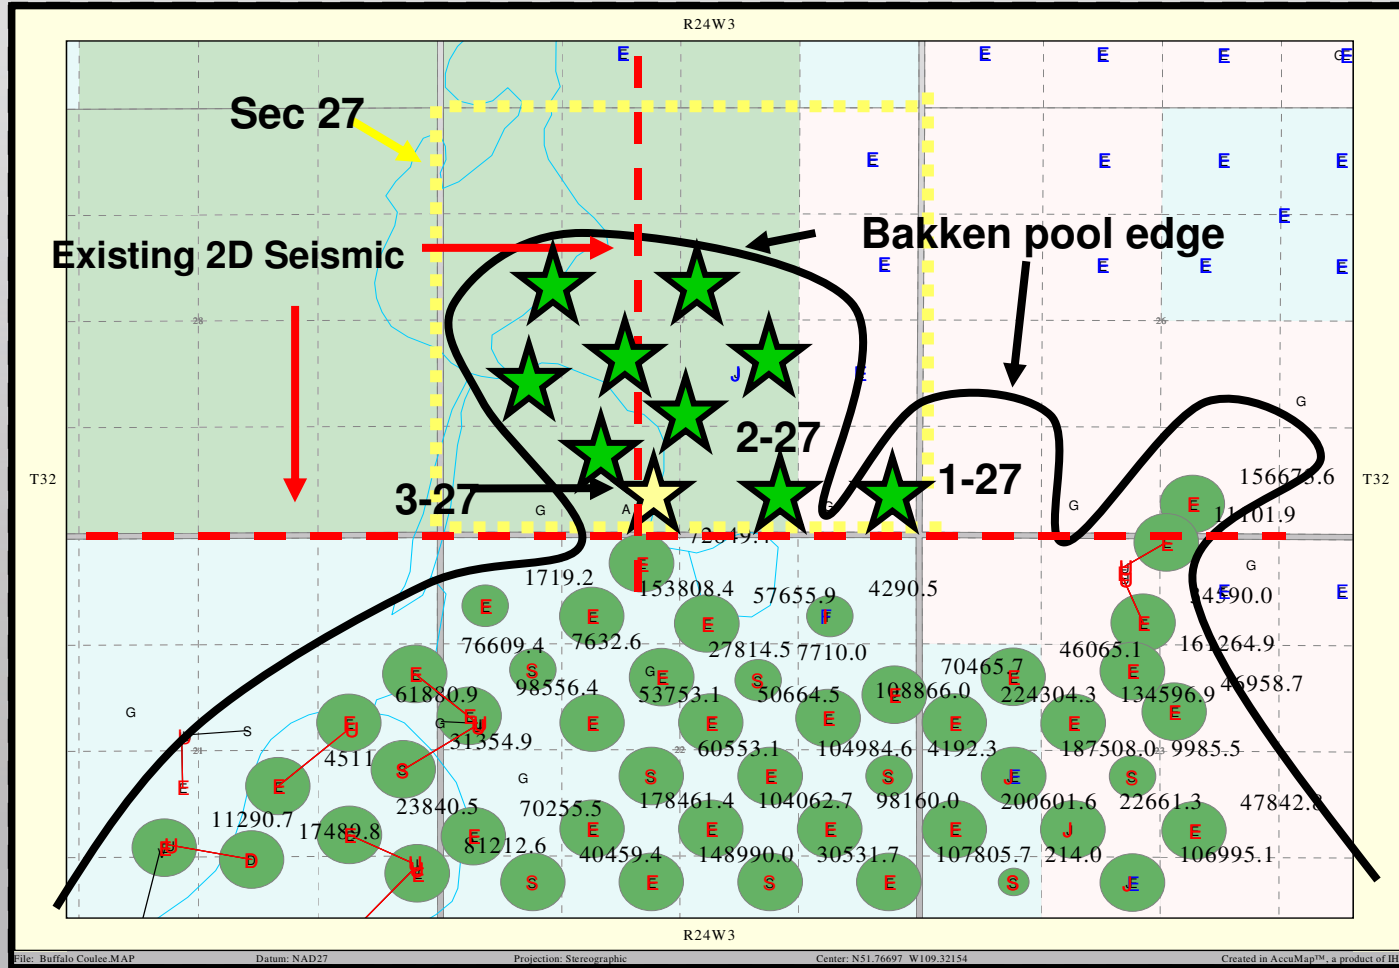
R24W3

Sec 27

Existing 2D Seismic

Bakken pool edge

2-27

1-27

3-27

T32

T32

E E E E G E

E E E E

E

E E E E

J

G

G

A

G

G

G

G

G

156673.6

11101.9

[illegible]549.4

1719.2

153808.4

57655.9

4290.5

34590.0

76609.4

7632.6

27814.5

7710.0

46065.1

161264.9

61880.9

98556.4

53753.1

50664.5

108866.0

70465.7

224304.3

134596.9

46958.7

4511

31354.9

60553.1

104984.6

4192.3

187508.0

9985.5

23840.5

70255.5

178461.4

104062.7

98160.0

200601.6

22661.3

47842.8

11290.7

17489.8

81212.6

40459.4

148990.0

30531.7

107805.7

214.0

106995.1

E S E E E S E E E E E S E E E E E S E E S E E E J S E E E E E S E J E E S E S E E E E U U U U D E J S E

R24W3

File: Buffalo Coulee.MAP Datum: NAD27 Projection: Stereographic Center: N51.76697 W109.32154 Created in AccuMap™, a product of IH